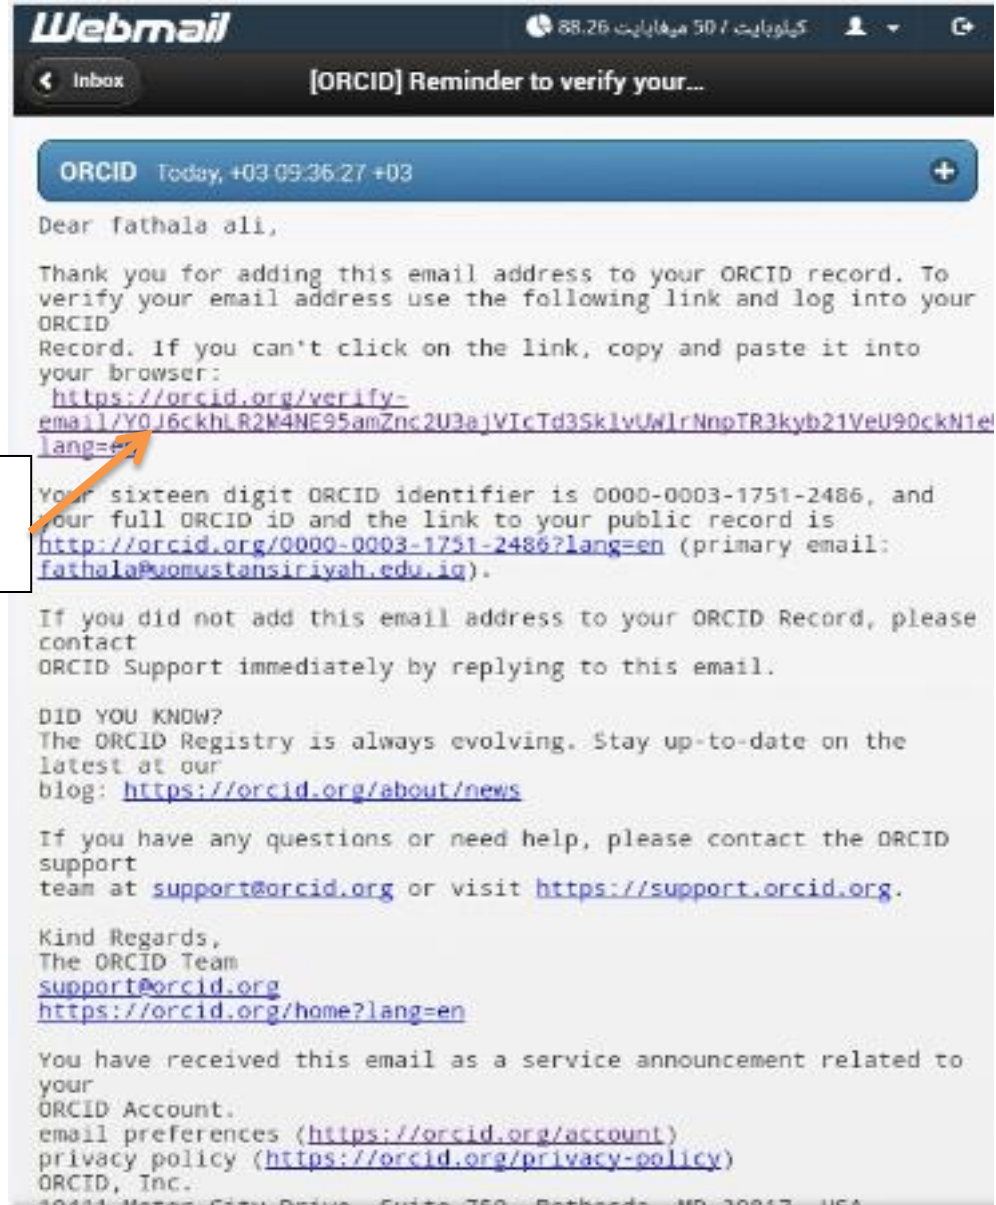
Webmail

88.26 كيلوبايت / 50 ميغابايت

Inbox

[ORCID] Reminder to verify your...

ORCID Today, +03 09:36:27 +03

Dear fathala ali,

Thank you for adding this email address to your ORCID record. To verify your email address use the following link and log into your ORCID Record. If you can't click on the link, copy and paste it into your browser:
https://orcid.org/verify-email/YOJ6ckhLR2M4NE95amZnc2U3ajVIcTd3SklvUWlrNnpTR3kyb21VeU90ckN1e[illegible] lang=en

Your sixteen digit ORCID identifier is 0000-0003-1751-2486, and your full ORCID iD and the link to your public record is http://orcid.org/0000-0003-1751-2486?lang=en (primary email: fathala@uomustansiriyah.edu.iq).

If you did not add this email address to your ORCID Record, please contact ORCID Support immediately by replying to this email.

DID YOU KNOW?
The ORCID Registry is always evolving. Stay up-to-date on the latest at our blog: https://orcid.org/about/news

If you have any questions or need help, please contact the ORCID support team at support@orcid.org or visit https://support.orcid.org.

Kind Regards,
The ORCID Team
support@orcid.org
https://orcid.org/home?lang=en

You have received this email as a service announcement related to your ORCID Account.
email preferences (https://orcid.org/account)
privacy policy (https://orcid.org/privacy-policy)
ORCID, Inc.
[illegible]